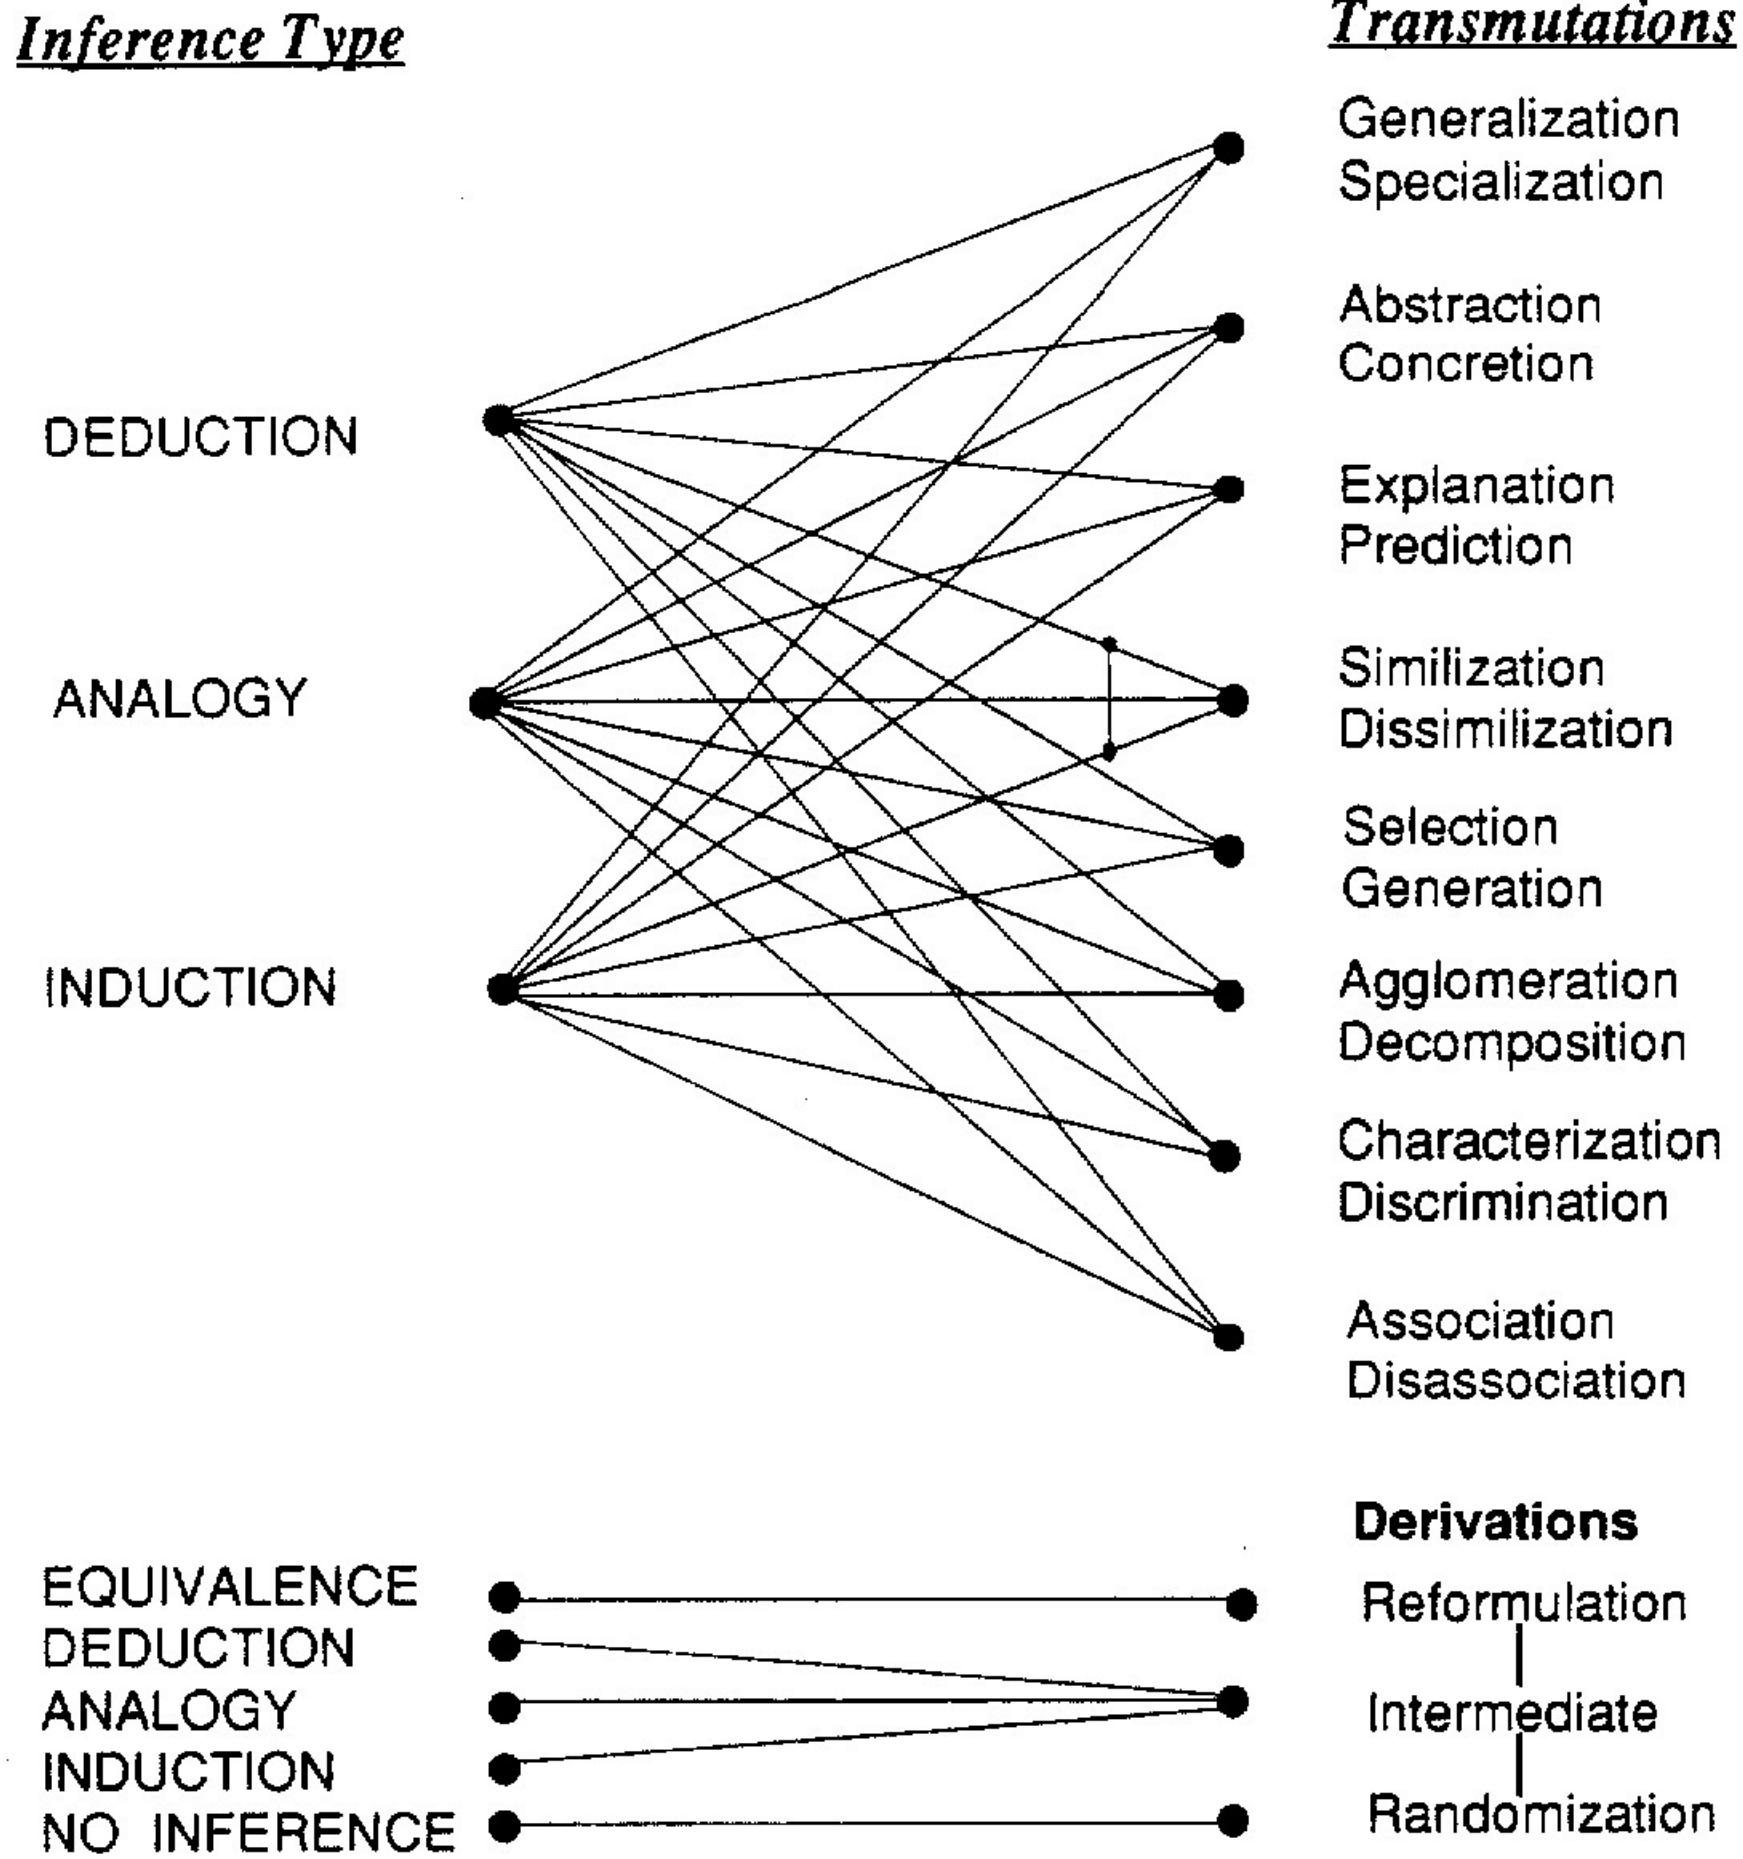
Inference Type

Transmutations

Generalization
Specialization

Abstraction
Concretion

DEDUCTION

Explanation
Prediction

ANALOGY

Similization
Dissimilization

Selection
Generation

INDUCTION

Agglomeration
Decomposition

Characterization
Discrimination

Association
Disassociation

Derivations

EQUIVALENCE
DEDUCTION
ANALOGY
INDUCTION
NO INFERENCE

Reformulation
Intermediate
Randomization